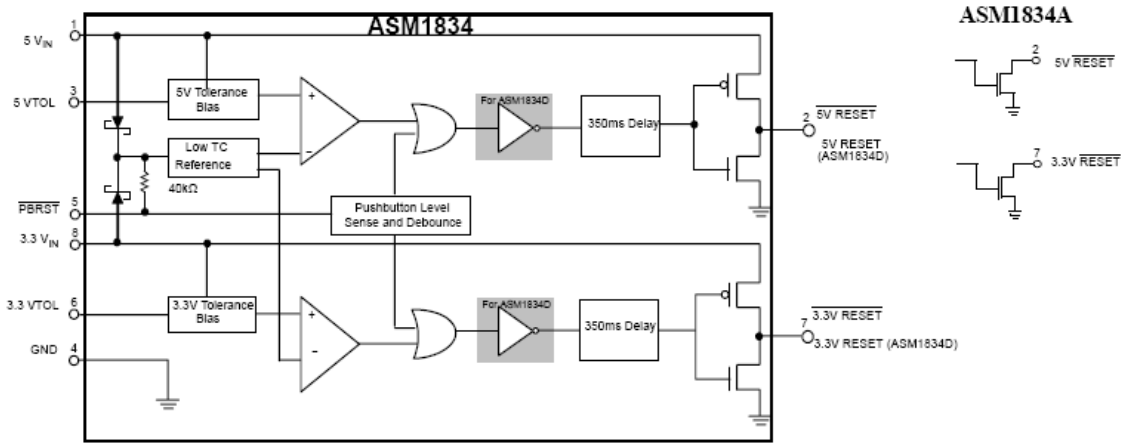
ASM1834

1
5 $V_{IN}$

3
5 VTOL

$\overline{PBRST}$ 5

3.3 $V_{IN}$ 8

3.3 VTOL 6

GND 4

5V Tolerance Bias

Low TC Reference

40kΩ

+

−

For ASM1834D

350ms Delay

Pushbutton Level Sense and Debounce

3.3V Tolerance Bias

+

-

For ASM1834D

350ms Delay

2 $\overline{5V\ RESET}$
5V RESET (ASM1834D)

7 $\overline{3.3V\ RESET}$
3.3V RESET (ASM1834D)

ASM1834A

2 5V $\overline{RESET}$

7 3.3V $\overline{RESET}$